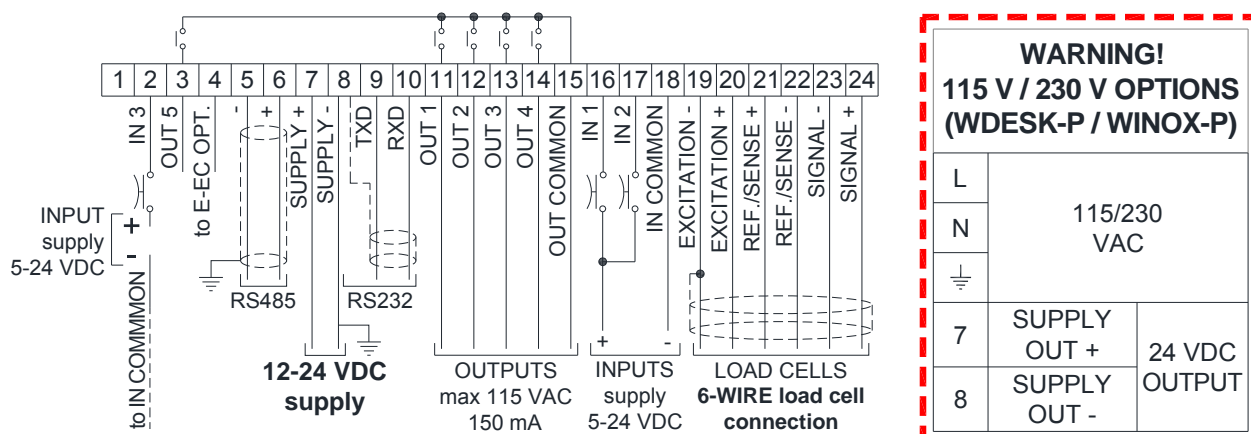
1 2 3 4 5 6 7 8 9 10 11 12 13 14 15 16 17 18 19 20 21 22 23 24

IN 3
OUT 5
to E-EC OPT.
-
+
SUPPLY +
SUPPLY -
TXD
RXD
OUT 1
OUT 2
OUT 3
OUT 4
OUT COMMON
IN 1
IN 2
IN COMMON
EXCITATION -
EXCITATION +
REF./SENSE +
REF./SENSE -
SIGNAL -
SIGNAL +

INPUT supply 5-24 VDC
+
-
to IN COMMMON

RS485
RS232

12-24 VDC supply

OUTPUTS
max 115 VAC
150 mA

INPUTS
supply
5-24 VDC
+
-

LOAD CELLS
6-WIRE load cell connection

WARNING!
115 V / 230 V OPTIONS
(WDESK-P / WINOX-P)

| L | 115/230 VAC | |
|---|---|---|
| N | | |
| ⏚ | | |
| 7 | SUPPLY OUT + | 24 VDC OUTPUT |
| 8 | SUPPLY OUT - | |